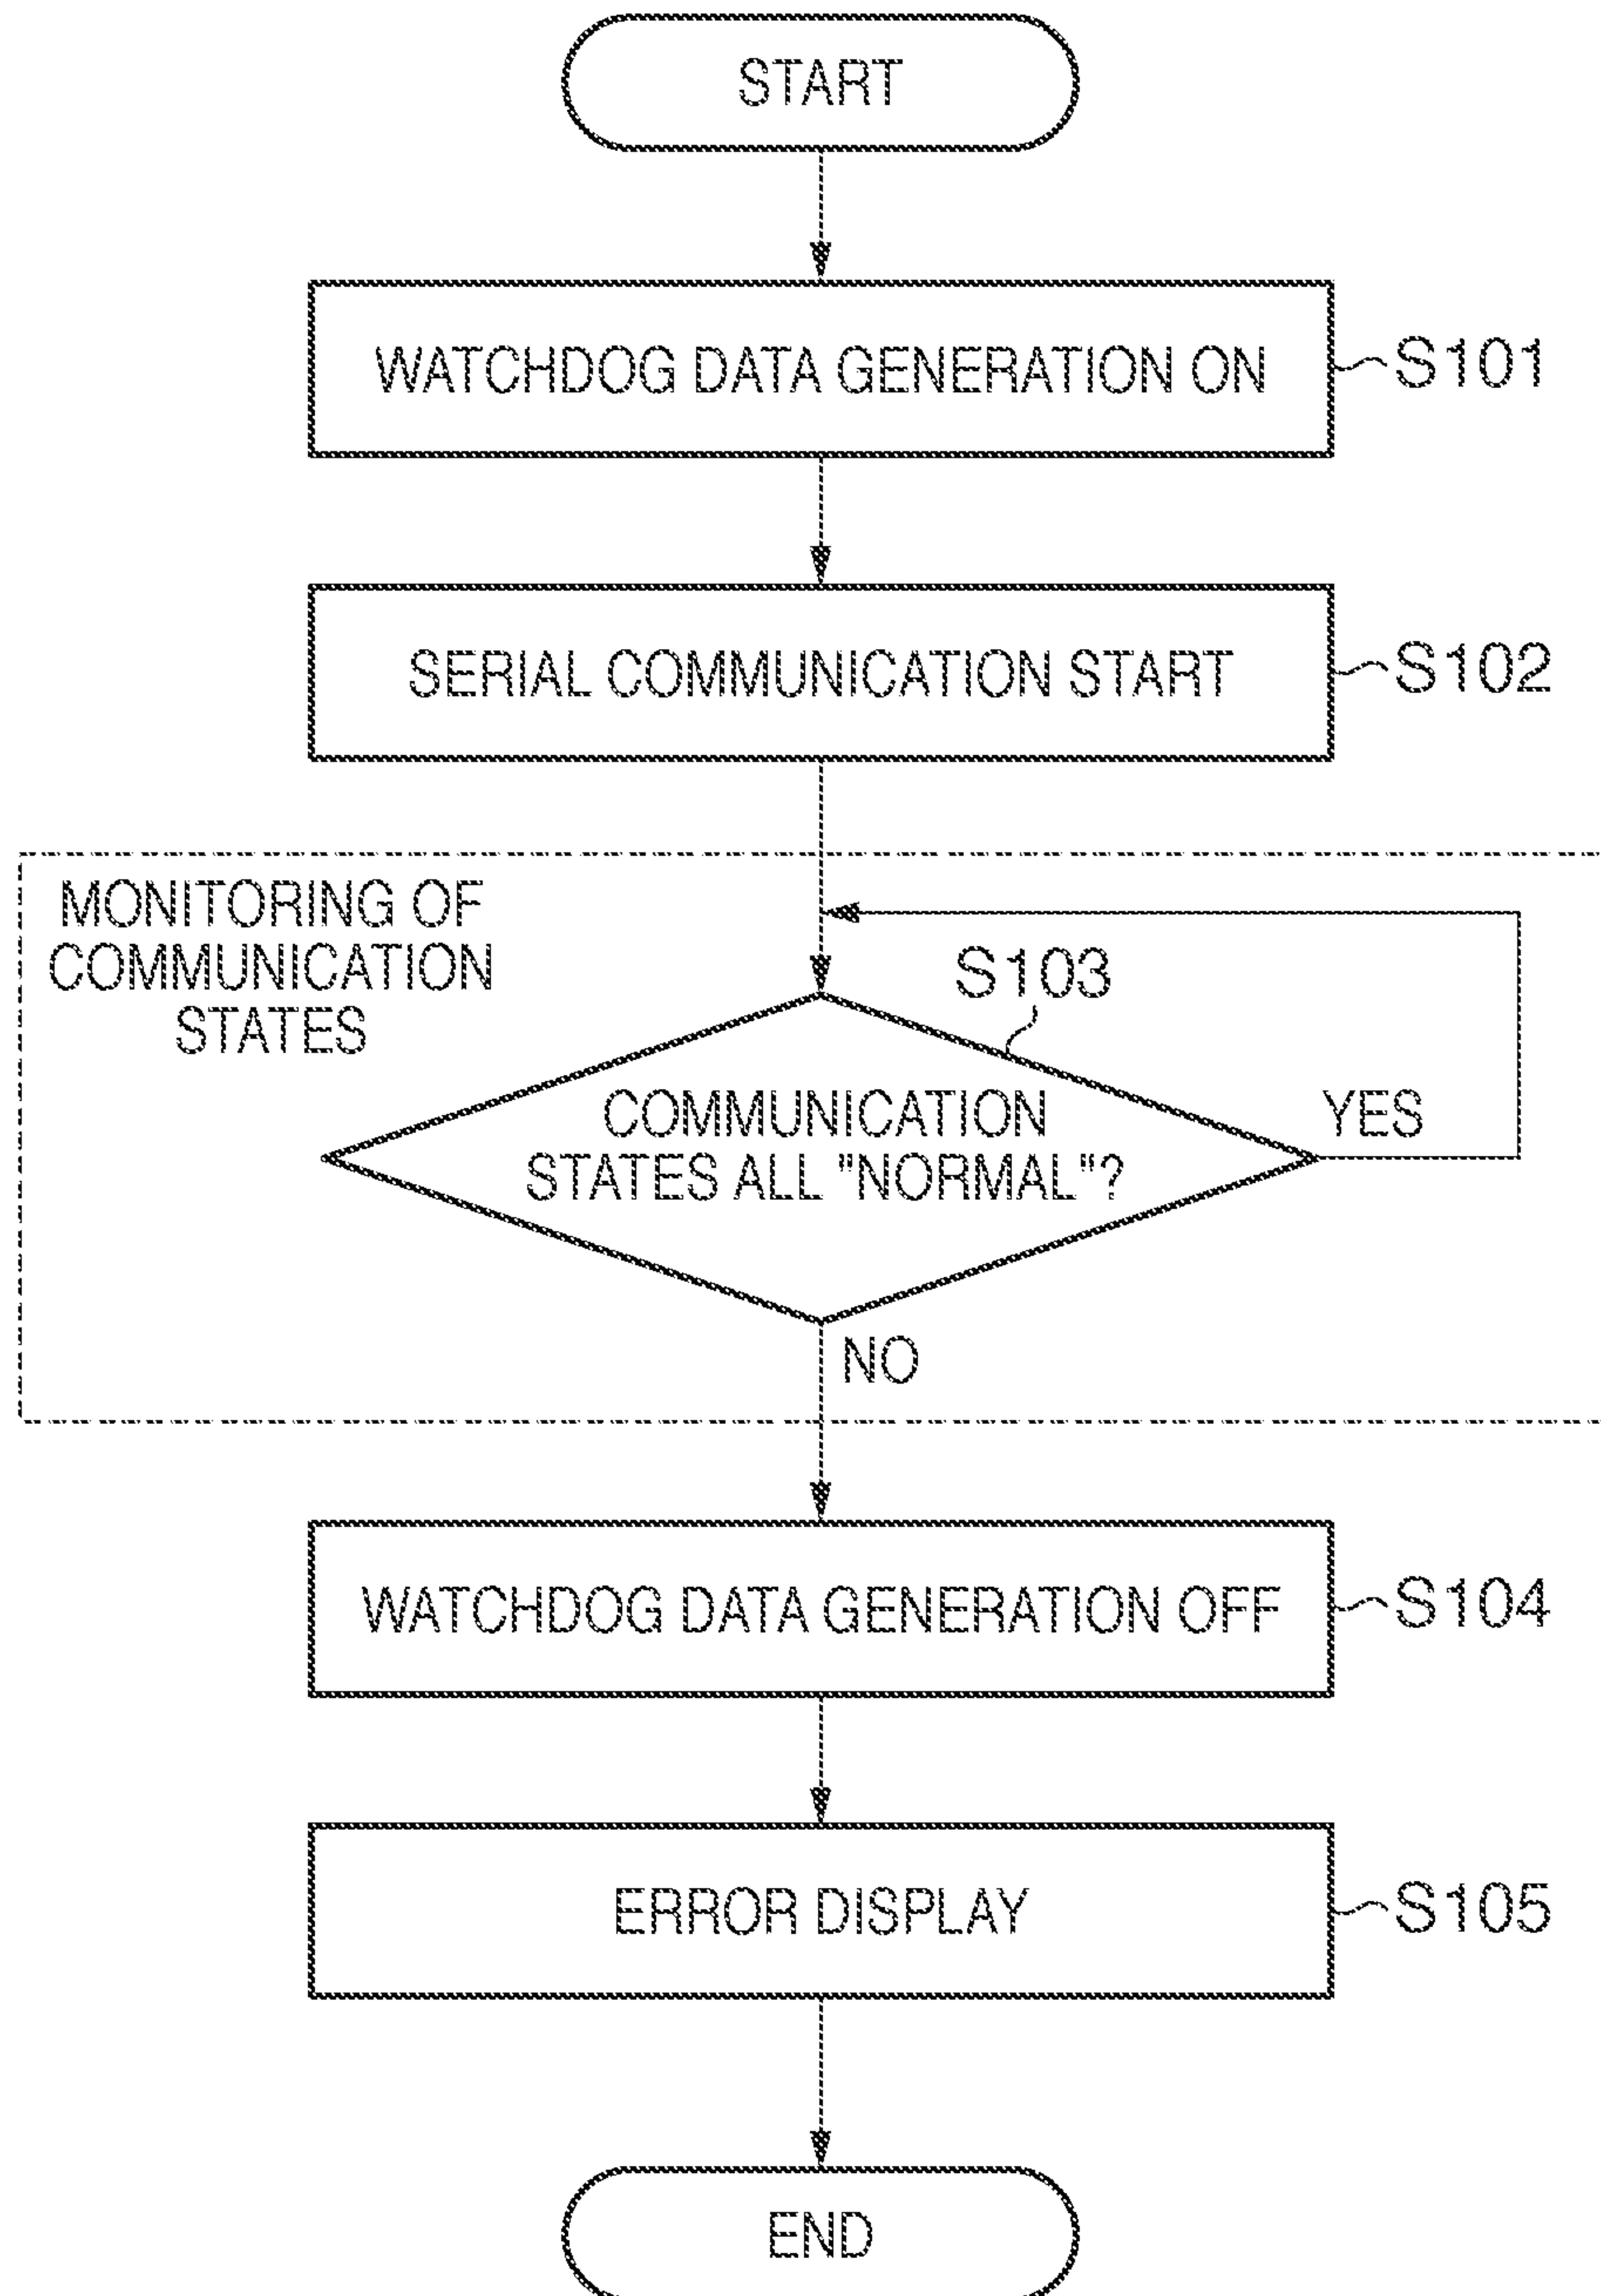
START

WATCHDOG DATA GENERATION ON

S101

SERIAL COMMUNICATION START

S102

MONITORING OF COMMUNICATION STATES

S103

COMMUNICATION STATES ALL "NORMAL"?

YES

NO

WATCHDOG DATA GENERATION OFF

S104

ERROR DISPLAY

S105

END